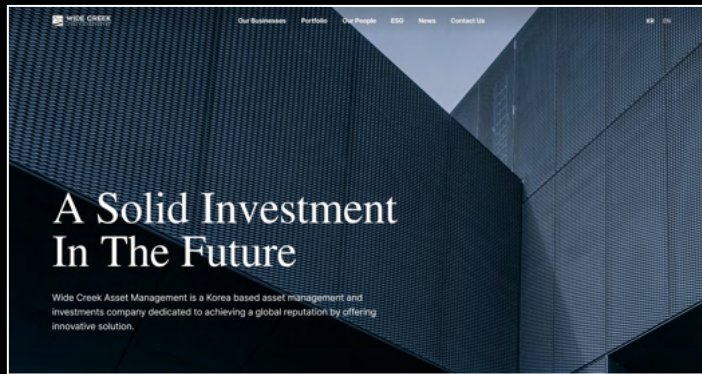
WIDE CREEK

Our Businesses Portfolio Our People ESG News Contact Us

KR EN

A Solid Investment In The Future

Wide Creek Asset Management is a Korea based asset management and investments company dedicated to achieving a global reputation by offering innovative solution.